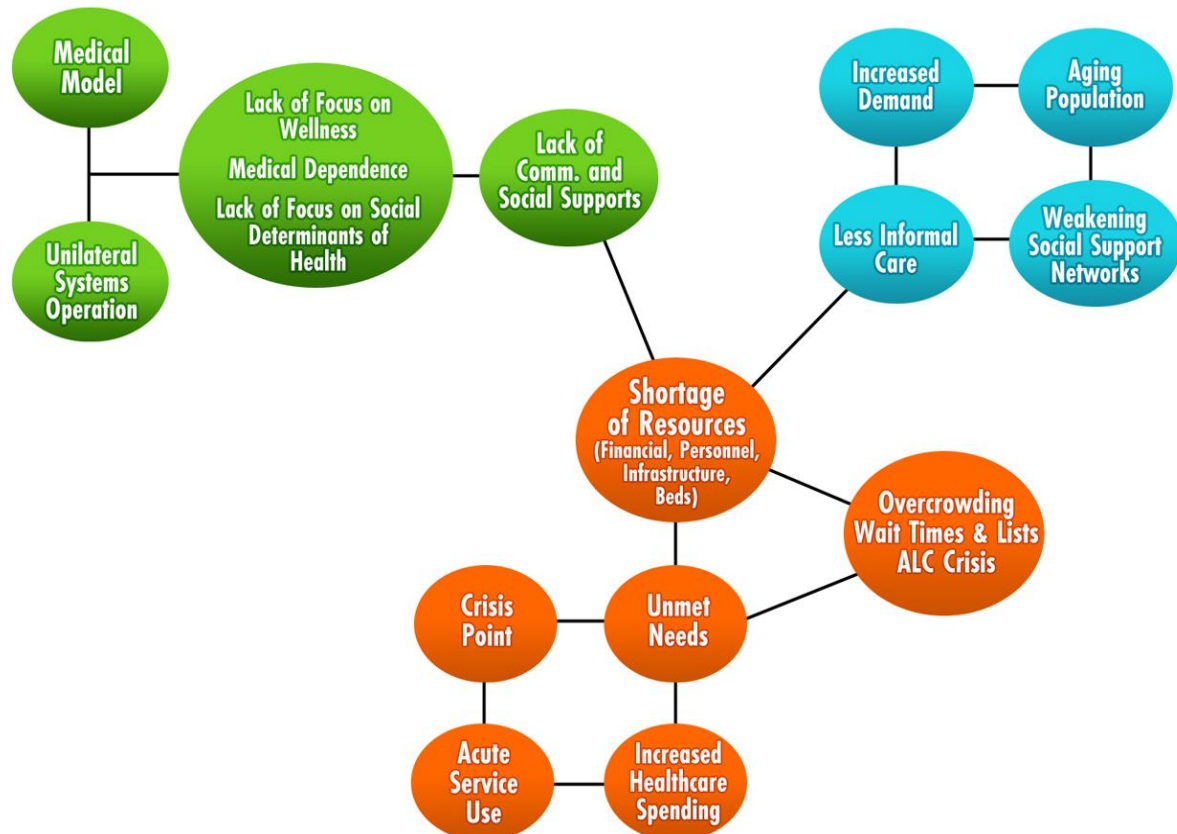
Medical Model

Unilateral Systems Operation

Lack of Focus on Wellness

Medical Dependence

Lack of Focus on Social Determinants of Health

Lack of Comm. and Social Supports

Increased Demand

Aging Population

Less Informal Care

Weakening Social Support Networks

Shortage of Resources (Financial, Personnel, Infrastructure, Beds)

Overcrowding Wait Times & Lists ALC Crisis

Crisis Point

Unmet Needs

Acute Service Use

Increased Healthcare Spending